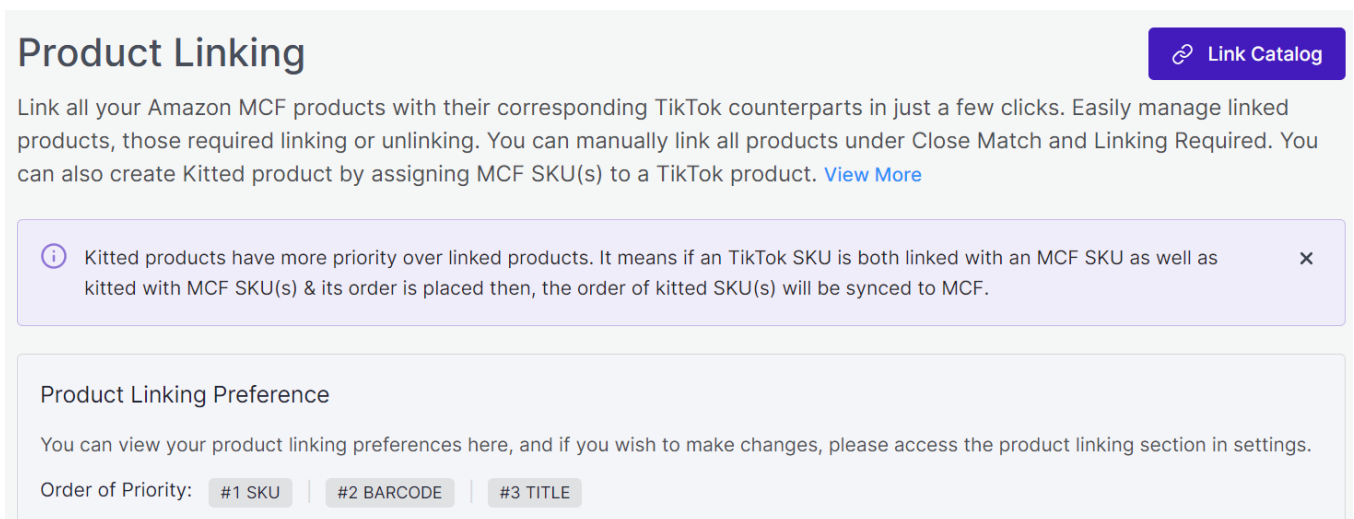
Product Linking

Link Catalog

Link all your Amazon MCF products with their corresponding TikTok counterparts in just a few clicks. Easily manage linked products, those required linking or unlinking. You can manually link all products under Close Match and Linking Required. You can also create Kitted product by assigning MCF SKU(s) to a TikTok product. View More

Kitted products have more priority over linked products. It means if an TikTok SKU is both linked with an MCF SKU as well as kitted with MCF SKU(s) & its order is placed then, the order of kitted SKU(s) will be synced to MCF.

Product Linking Preference

You can view your product linking preferences here, and if you wish to make changes, please access the product linking section in settings.

Order of Priority: #1 SKU | #2 BARCODE | #3 TITLE